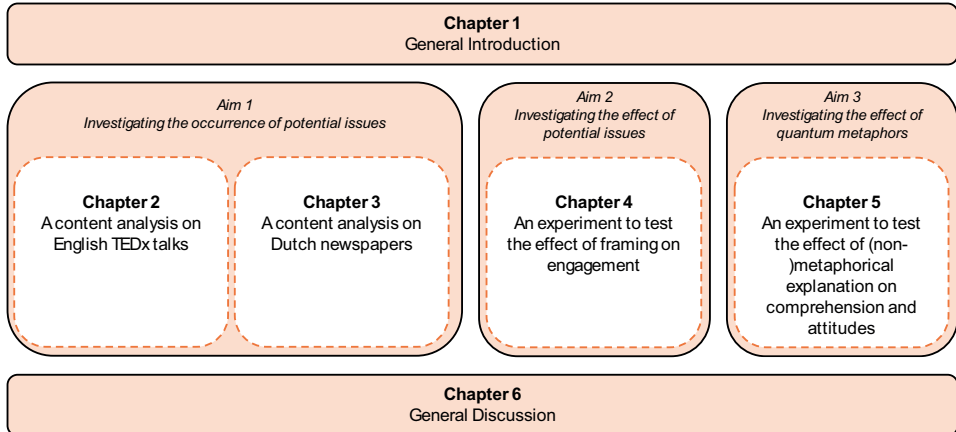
Chapter 1
General Introduction

Aim 1
Investigating the occurrence of potential issues

Chapter 2
A content analysis on English TEDx talks

Chapter 3
A content analysis on Dutch newspapers

Aim 2
Investigating the effect of potential issues

Chapter 4
An experiment to test the effect of framing on engagement

Aim 3
Investigating the effect of quantum metaphors

Chapter 5
An experiment to test the effect of (non-)metaphorical explanation on comprehension and attitudes

Chapter 6
General Discussion